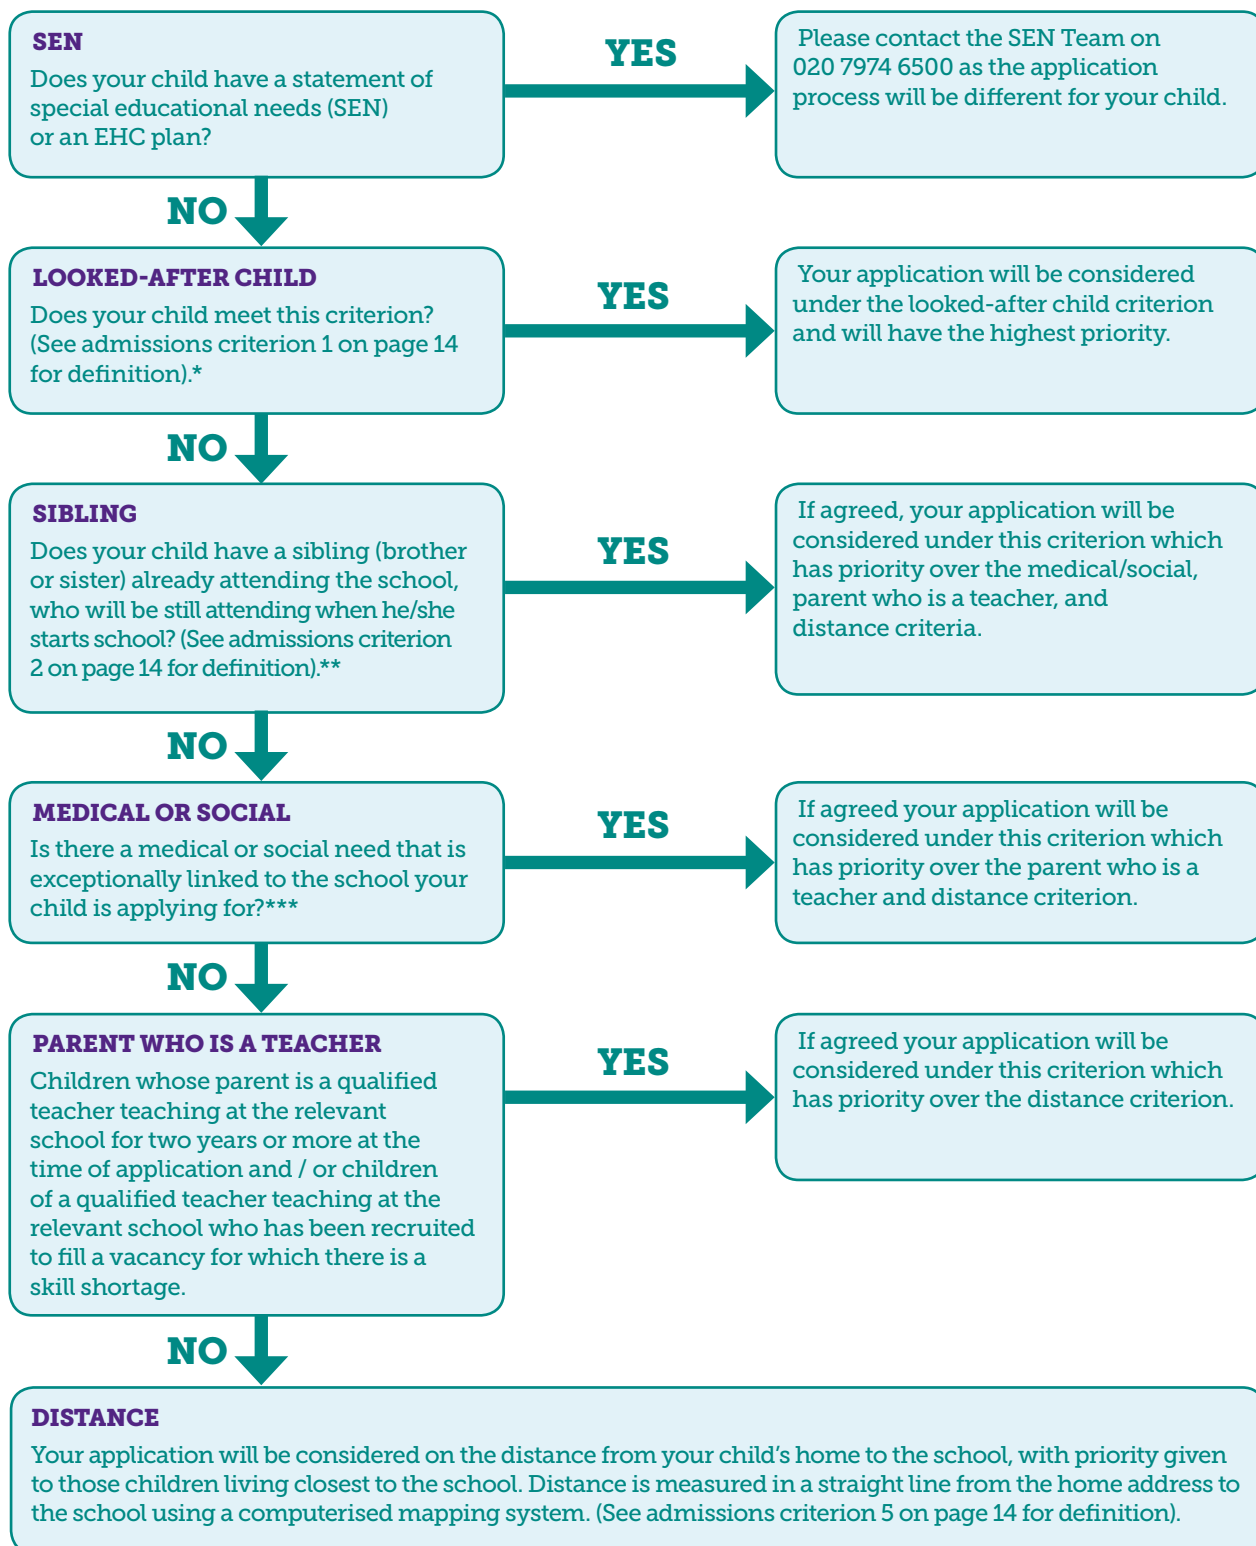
SEN
Does your child have a statement of special educational needs (SEN) or an EHC plan?

YES

Please contact the SEN Team on 020 7974 6500 as the application process will be different for your child.

NO

LOOKED-AFTER CHILD
Does your child meet this criterion? (See admissions criterion 1 on page 14 for definition).*

YES

Your application will be considered under the looked-after child criterion and will have the highest priority.

NO

SIBLING
Does your child have a sibling (brother or sister) already attending the school, who will be still attending when he/she starts school? (See admissions criterion 2 on page 14 for definition).**

YES

If agreed, your application will be considered under this criterion which has priority over the medical/social, parent who is a teacher, and distance criteria.

NO

MEDICAL OR SOCIAL
Is there a medical or social need that is exceptionally linked to the school your child is applying for?***

YES

If agreed your application will be considered under this criterion which has priority over the parent who is a teacher and distance criterion.

NO

PARENT WHO IS A TEACHER
Children whose parent is a qualified teacher teaching at the relevant school for two years or more at the time of application and / or children of a qualified teacher teaching at the relevant school who has been recruited to fill a vacancy for which there is a skill shortage.

YES

If agreed your application will be considered under this criterion which has priority over the distance criterion.

NO

DISTANCE
Your application will be considered on the distance from your child's home to the school, with priority given to those children living closest to the school. Distance is measured in a straight line from the home address to the school using a computerised mapping system. (See admissions criterion 5 on page 14 for definition).